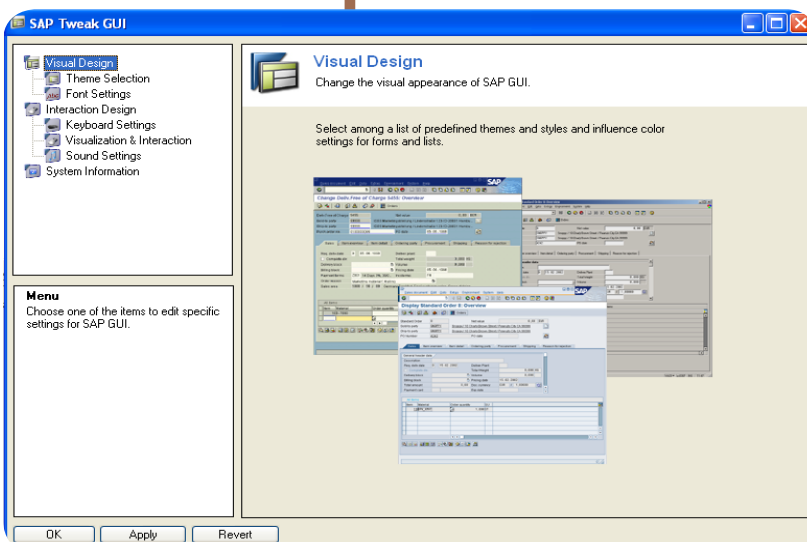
SAP Tweak GUI

Visual Design
Theme Selection
Font Settings
Interaction Design
Keyboard Settings
Visualization & Interaction
Sound Settings
System Information

Menu
Choose one of the items to edit specific settings for SAP GUI.

Visual Design
Change the visual appearance of SAP GUI.

Select among a list of predefined themes and styles and influence color settings for forms and lists.

Change Debt.Free of Charge Delv: Overview

Display Standard Order 8: Overview

OK Apply Revert